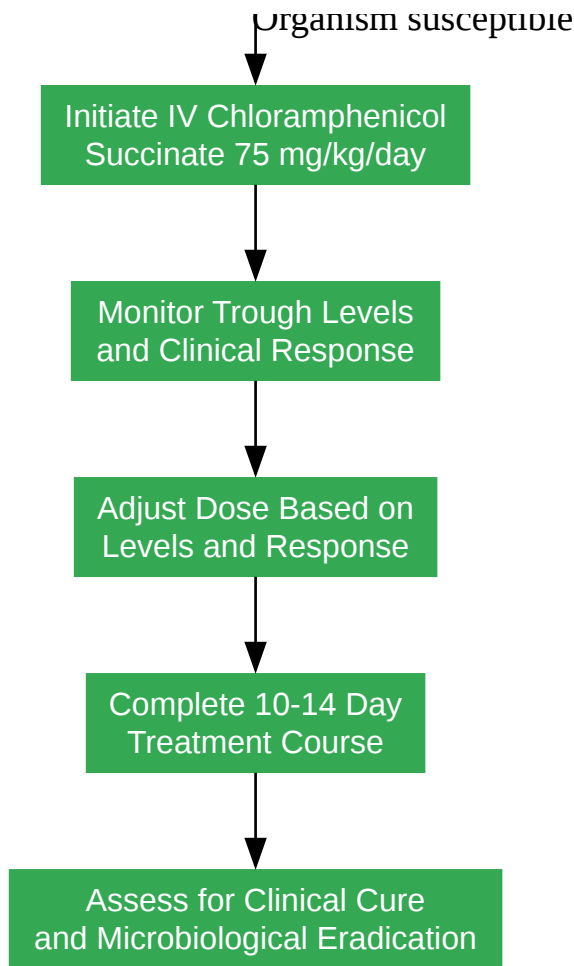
Organism susceptible

Initiate IV Chloramphenicol Succinate 75 mg/kg/day

Monitor Trough Levels and Clinical Response

Adjust Dose Based on Levels and Response

Complete 10-14 Day Treatment Course

Assess for Clinical Cure and Microbiological Eradication